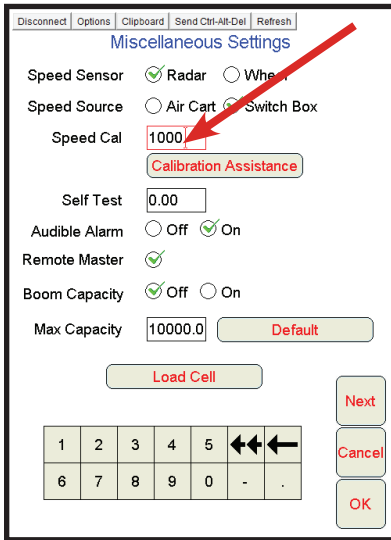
Disconnect | Options | Clipboard | Send Ctrl-Alt-Del | Refresh

Miscellaneous Settings

Speed Sensor Radar Wheel

Speed Source Air Cart Switch Box

Speed Cal 1000

Calibration Assistance

Self Test 0.00

Audible Alarm Off On

Remote Master

Boom Capacity Off On

Max Capacity 10000.0 Default

Load Cell

| 1 | 2 | 3 | 4 | 5 | ◀◀ | ← |
|---|---|---|---|---|---|---|
| 6 | 7 | 8 | 9 | 0 | - | . |

Next

Cancel

OK